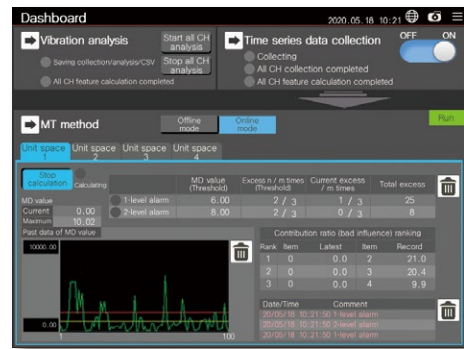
Dashboard

2020.05.18 10:21

Vibration analysis

Start all CH analysis

Stop all CH analysis

Saving collection/analysis/CSV

All CH feature calculation completed

Time series data collection

OFF ON

Collecting

All CH collection completed

All CH feature calculation completed

MT method

Offline mode

Online mode

Run

Unit space 1

Unit space 2

Unit space 3

Unit space 4

Stop calculation

Calculating

MD value

Current 0.00

Maximum 10.02

Past data of MD value

10000.00

0.00

1

100

| | MD value (Threshold) | Excess n / m times (Threshold) | Current excess / m times | Total excess |
|---|---|---|---|---|
| 1-level alarm | 6.00 | 2 / 3 | 1 / 3 | 25 |
| 2-level alarm | 8.00 | 2 / 3 | 0 / 3 | 8 |

Contribution ratio (bad influence) ranking

| Rank | Item | Latest | Item | Record |
|---|---|---|---|---|
| 1 | 0 | 0.0 | 2 | 21.0 |
| 2 | 0 | 0.0 | 3 | 20.4 |
| 3 | 0 | 0.0 | 4 | 9.9 |

| Date/Time | Comment |
|---|---|
| 20/05/18 10:21:50 | 1-level alarm |
| 20/05/18 10:21:50 | 2-level alarm |
| 20/05/18 10:21:50 | 1-level alarm |